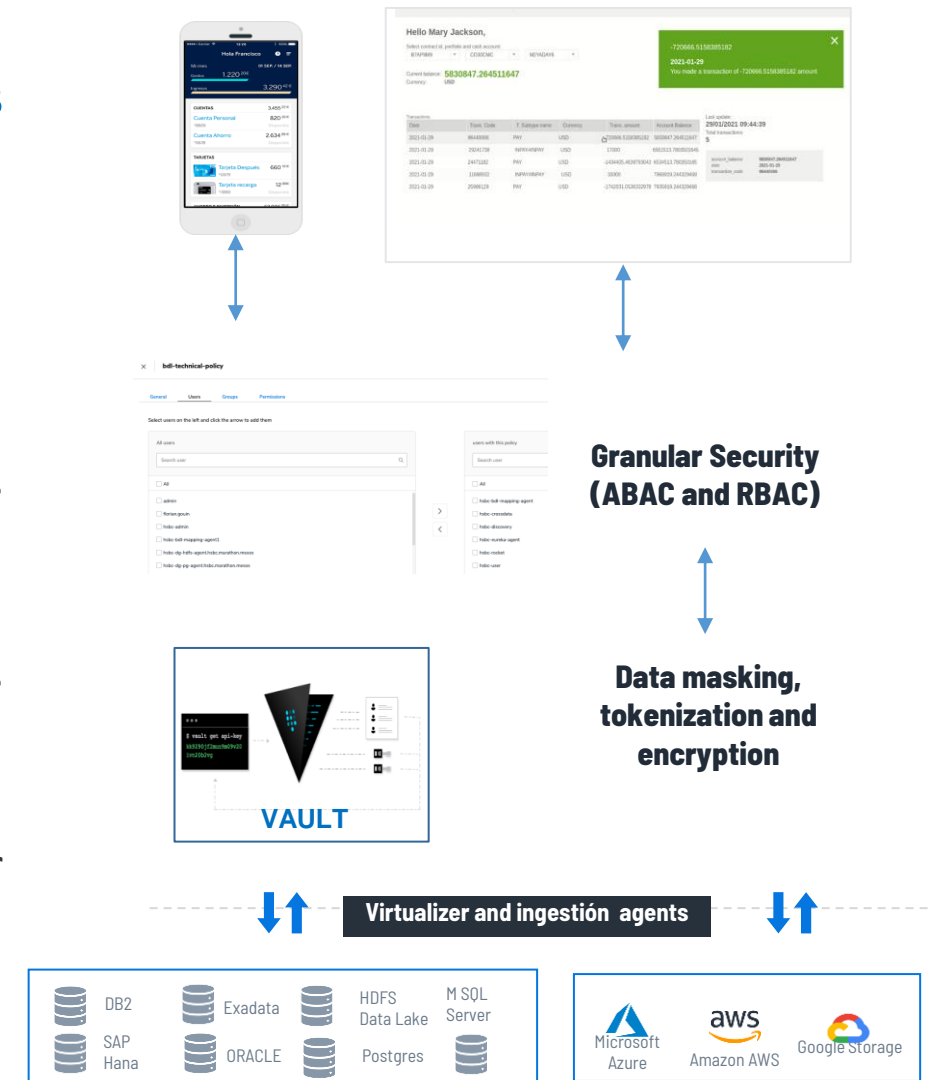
Hola Francisco

CUENTAS

Cuenta Personal 820

Cuenta Ahorro 2.634

TARJETAS

Tarjeta Despues 660

Tarjeta recarga 12

Hello Mary Jackson,

Current balance: 5830847.264511647

Currency: USD

-720666.5158385182

2021-01-29

You made a transaction of -720666.5158385182 amount

Transactions

Last update: 29/01/2021 09:44:39

Total transactions: 5

| Date | Trans. Code | T. Subtype name | Currency | Trans. amount | Account Balance |
|---|---|---|---|---|---|
| 2021-01-29 | 86448006 | PAY | USD | -720666.5158385182 | 5830847.264511647 |
| 2021-01-29 | 29241738 | INPAY/HNPAY | USD | 17000 | 6551513.780350345 |
| 2021-01-29 | 24471182 | PAY | USD | -1434405.4639783043 | 6534513.780350345 |
| 2021-01-29 | 11688652 | INPAY/HNPAY | USD | 10400 | 7968919.244329688 |
| 2021-01-29 | 25686128 | PAY | USD | -1742031.0530032978 | 7958919.244329688 |

bdl-technical-policy

General Users Groups Permissions

Select users on the left and click the arrow to add them

All users

Search user

All

admin

florian.gouin

hdac-admin

hdac-bdl-mapping-agent1

hdac-dg-hdfs-agent.hdac.marathon.mesos

hdac-dg-pg-agent.hdac.marathon.mesos

users with this policy

Search user

All

hdac-bdl-mapping-agent

hdac-crossdata

hdac-discovery

hdac-eureka-agent

hdac-rocket

hdac-user

Granular Security (ABAC and RBAC)

$ vault get api-key

VAULT

Data masking, tokenization and encryption

Virtualizer and ingestión agents

DB2

Exadata

HDFS Data Lake

M SQL Server

SAP Hana

ORACLE

Postgres

Microsoft Azure

aws

Amazon AWS

Google Storage